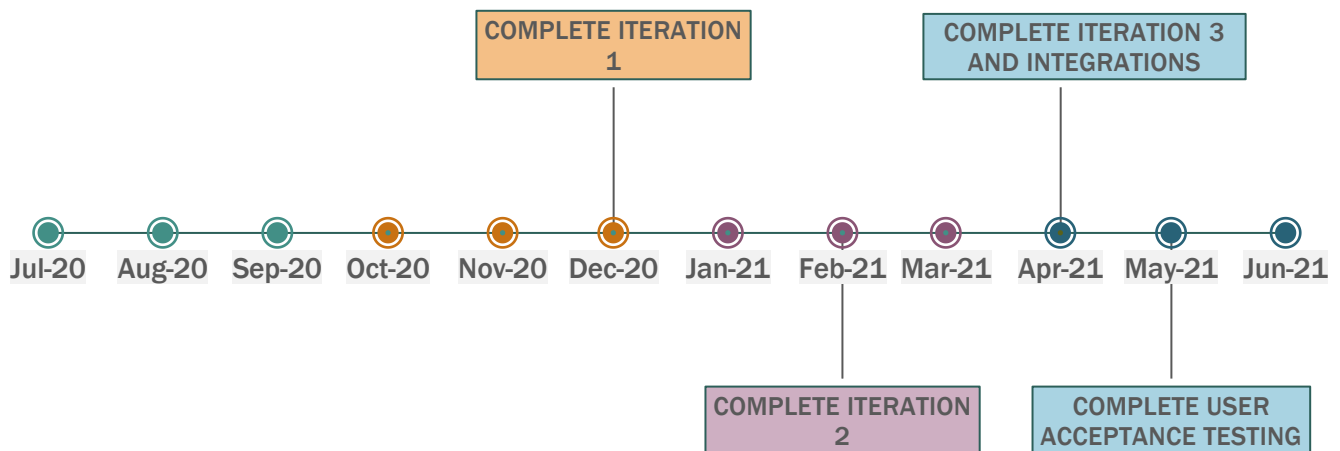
COMPLETE ITERATION 1

COMPLETE ITERATION 3 AND INTEGRATIONS

Jul-20 Aug-20 Sep-20 Oct-20 Nov-20 Dec-20 Jan-21 Feb-21 Mar-21 Apr-21 May-21 Jun-21

COMPLETE ITERATION 2

COMPLETE USER ACCEPTANCE TESTING